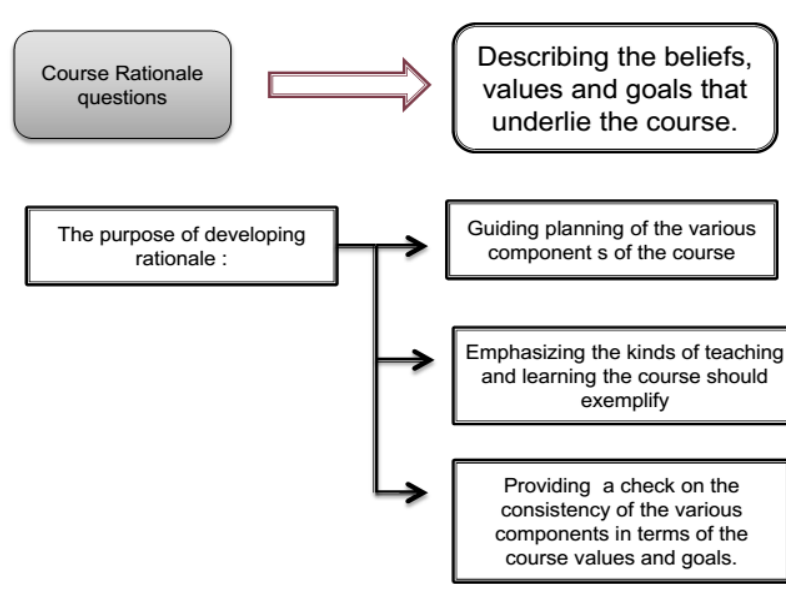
Course Rationale questions

Describing the beliefs, values and goals that underlie the course.

The purpose of developing rationale :

Guiding planning of the various component s of the course

Emphasizing the kinds of teaching and learning the course should exemplify

Providing a check on the consistency of the various components in terms of the course values and goals.